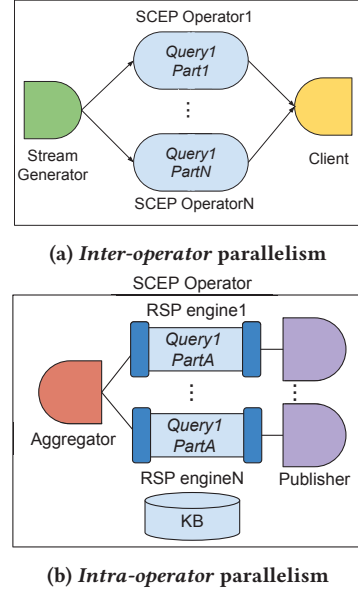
SCEP Operator1

Query1
Part1

⋮

Query1
PartN

Stream Generator

Client

SCEP OperatorN

(a) *Inter-operator* parallelism

SCEP Operator

RSP engine1

Query1
PartA

⋮

Query1
PartA

⋮

Aggregator

RSP engineN

Publisher

KB

(b) *Intra-operator* parallelism